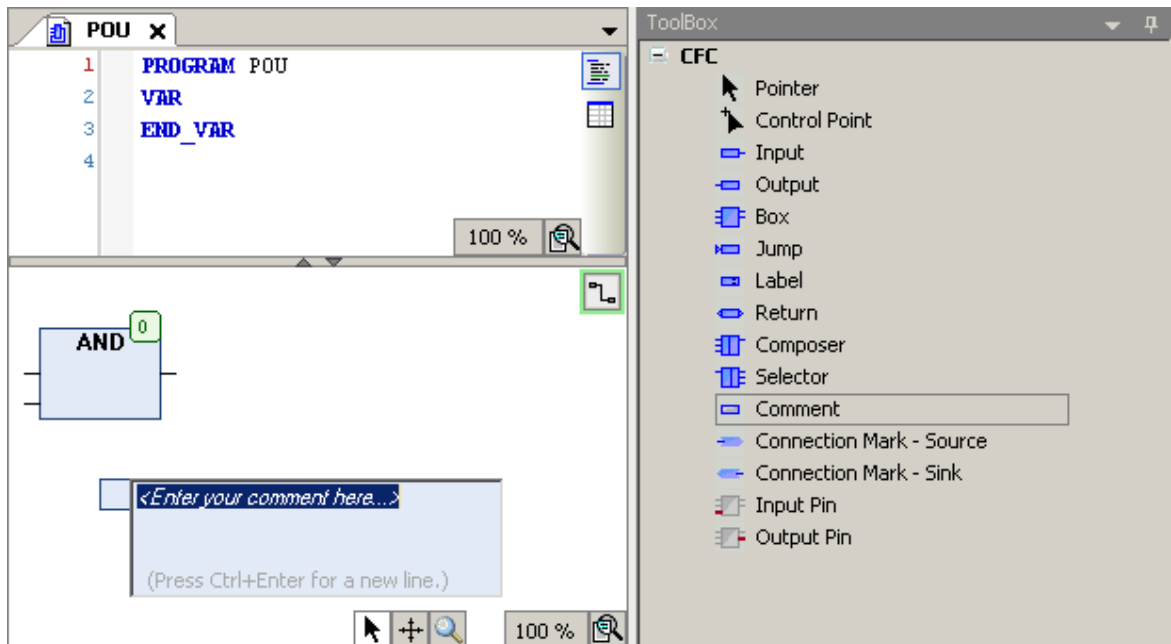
POU ✕

1 PROGRAM POU
2 VAR
3 END_VAR
4

100 %

AND
0

<Enter your comment here...>

(Press Ctrl+Enter for a new line.)

100 %

ToolBox

CFC
Pointer
Control Point
Input
Output
Box
Jump
Label
Return
Composer
Selector
Comment
Connection Mark - Source
Connection Mark - Sink
Input Pin
Output Pin